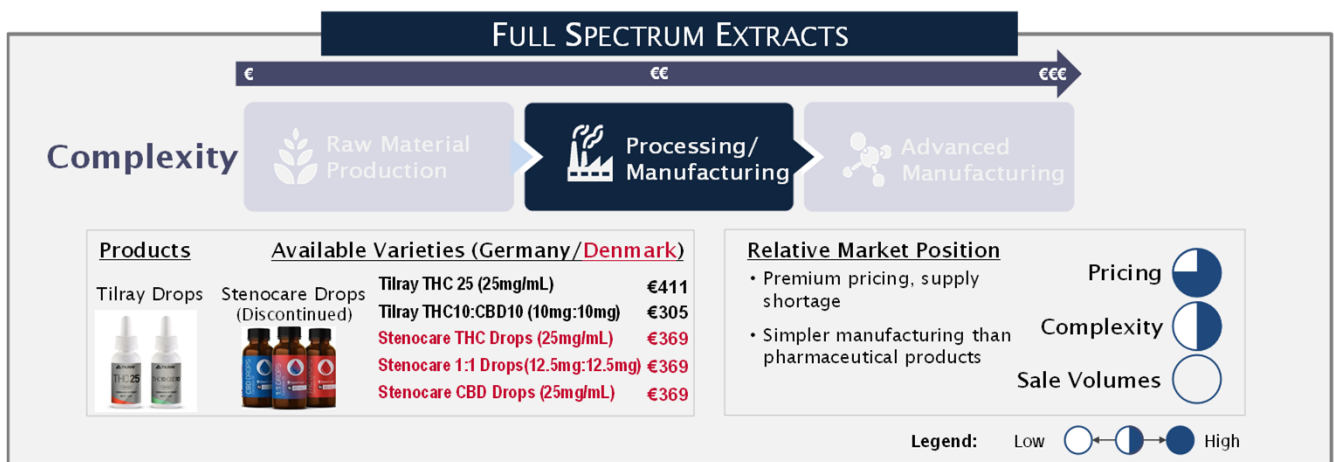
FULL SPECTRUM EXTRACTS

€ €€ €€€

Complexity

Raw Material Production

Processing/ Manufacturing

Advanced Manufacturing

Products

Available Varieties (Germany/Denmark)

Tilray Drops

Stenocare Drops (Discontinued)

THC25

CBD

| | |
|---|---|
| Tilray THC 25 (25mg/mL) | €411 |
| Tilray THC10:CBD10 (10mg:10mg) | €305 |
| Stenocare THC Drops (25mg/mL) | €369 |
| Stenocare 1:1 Drops(12.5mg:12.5mg) | €369 |
| Stenocare CBD Drops (25mg/mL) | €369 |

Relative Market Position

• Premium pricing, supply shortage

• Simpler manufacturing than pharmaceutical products

Pricing

Complexity

Sale Volumes

Legend: Low High